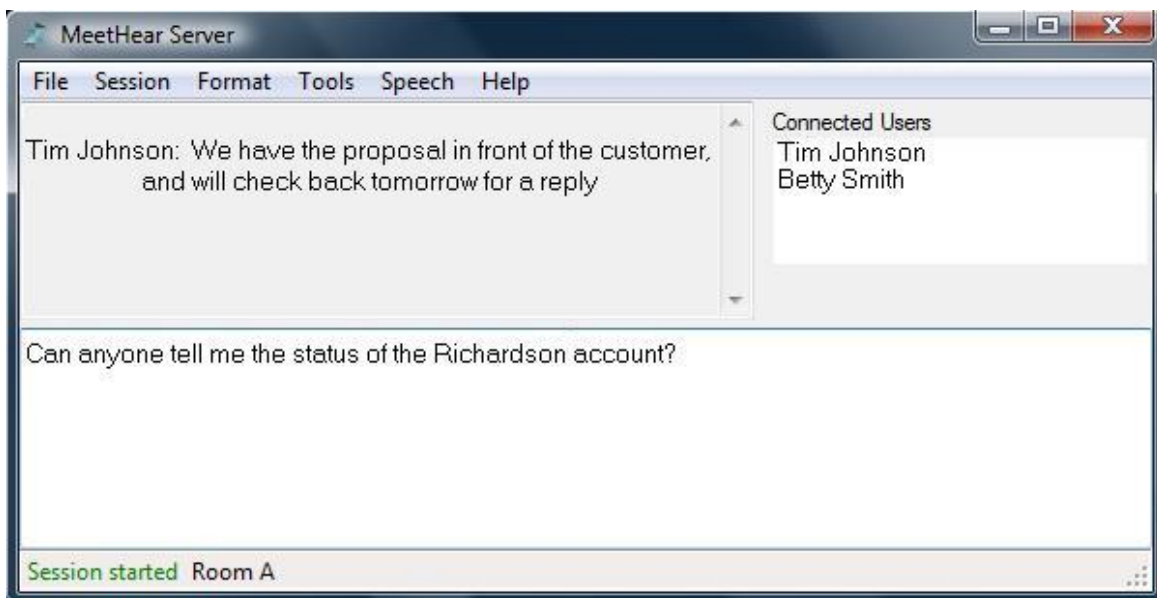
MeetHear Server

File Session Format Tools Speech Help

Tim Johnson: We have the proposal in front of the customer, and will check back tomorrow for a reply

Connected Users
Tim Johnson
Betty Smith

Can anyone tell me the status of the Richardson account?

Session started Room A